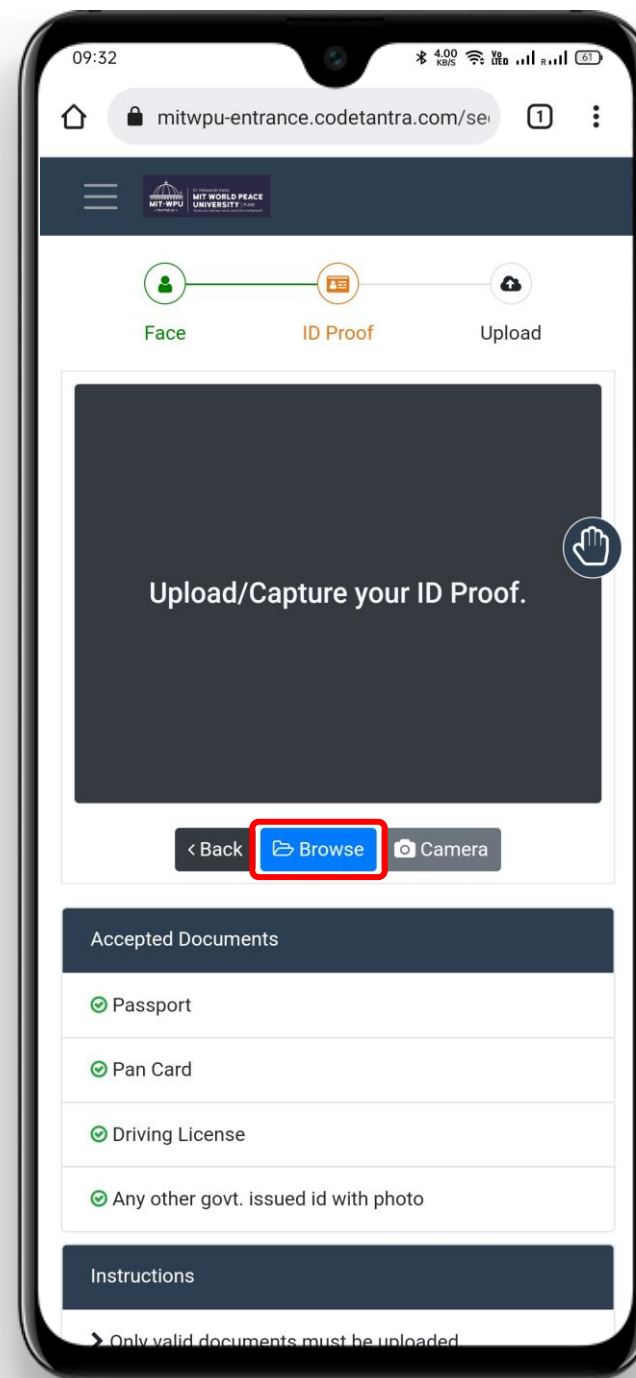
09:32

4.00 KB/S

61

mitwpu-entrance.codetantra.com/se

1

MIT-WPU MIT WORLD PEACE UNIVERSITY | PUNE

Face

ID Proof

Upload

Upload/Capture your ID Proof.

< Back

Browse

Camera

Accepted Documents

Passport

Pan Card

Driving License

Any other govt. issued id with photo

Instructions

Only valid documents must be uploaded